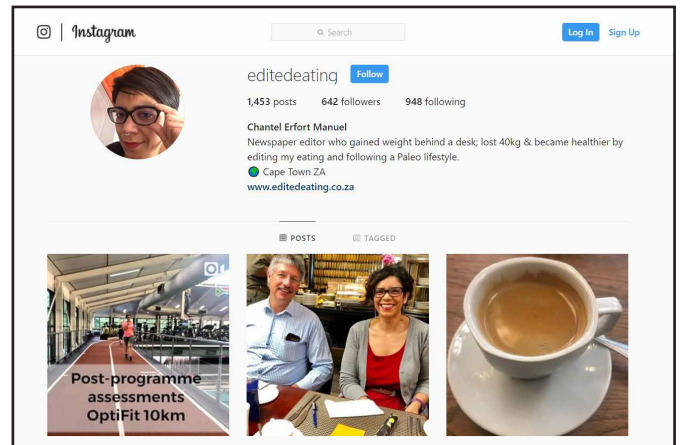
Instagram

Search

Log In Sign Up

editedeating Follow

1,453 posts 642 followers 948 following

Chantel Erfort Manuel
Newspaper editor who gained weight behind a desk; lost 40kg & became healthier by editing my eating and following a Paleo lifestyle.
Cape Town ZA
www.editedeating.co.za

POSTS TAGGED

Post-programme assessments OptiFit 10km